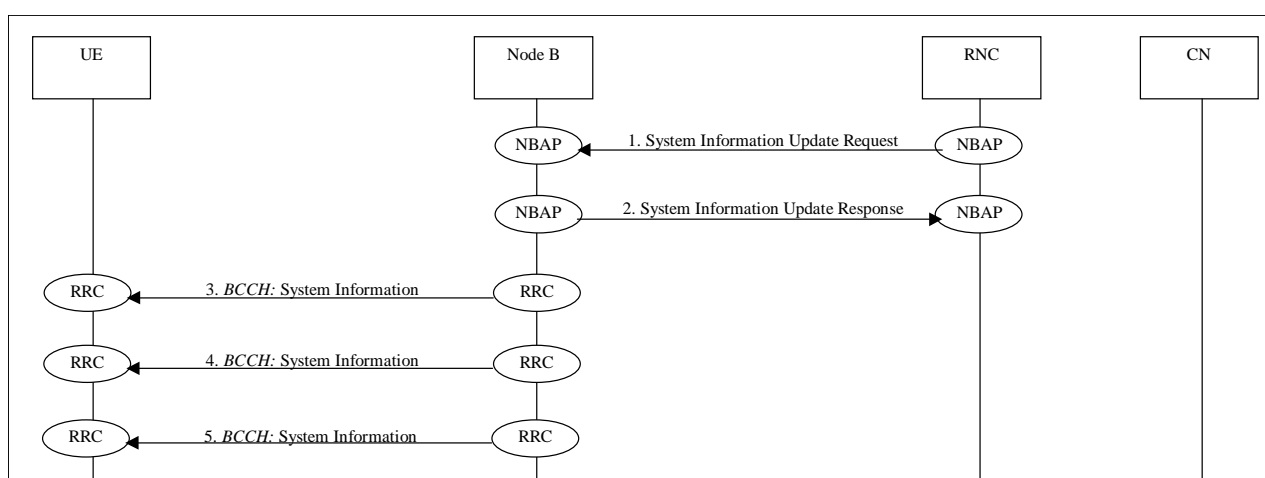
UE

Node B

RNC

CN

NBAP

1. System Information Update Request

NBAP

NBAP

2. System Information Update Response

NBAP

RRC

3. *BCCH:* System Information

RRC

RRC

4. *BCCH:* System Information

RRC

RRC

5. *BCCH:* System Information

RRC